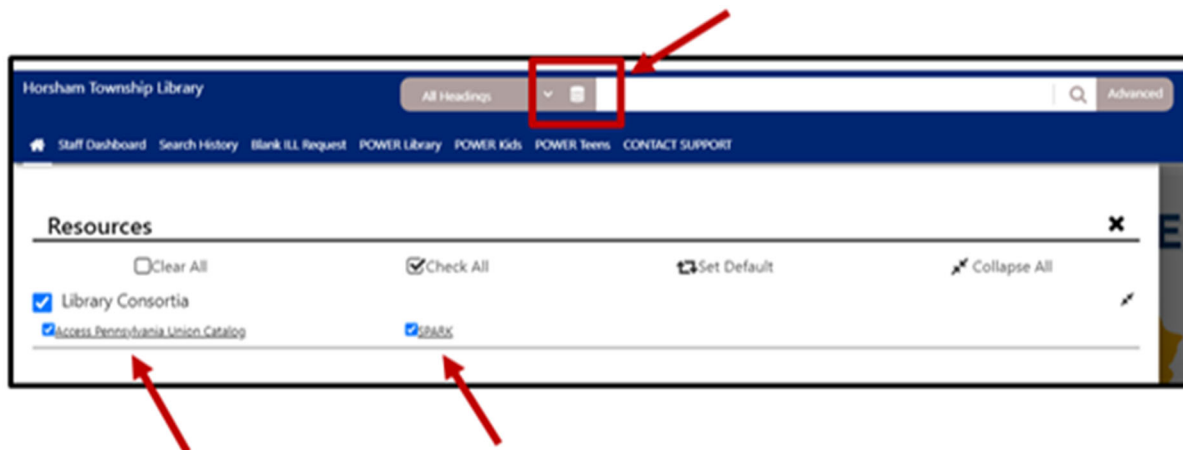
Horsham Township Library

All Headings

Advanced

Staff Dashboard Search History Blank ILL Request POWER Library POWER Kids POWER Teens CONTACT SUPPORT

Resources

Clear All Check All Set Default Collapse All

Library Consortia

Access Pennsylvania Union Catalog SPARK